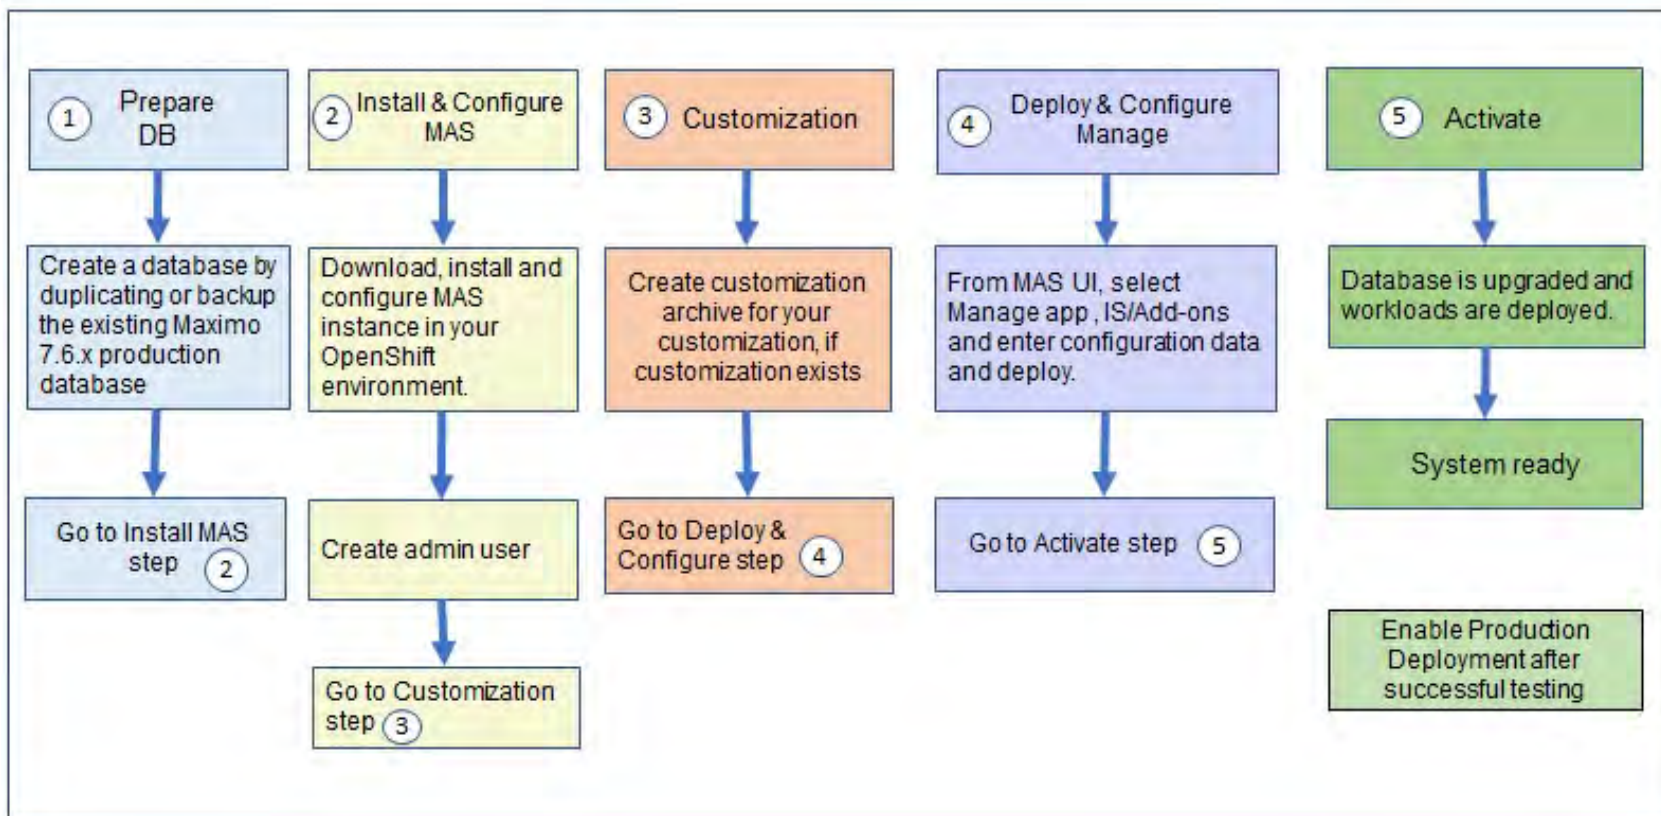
1 Prepare DB

Create a database by duplicating or backup the existing Maximo 7.6.x production database

Go to Install MAS step 2

2 Install & Configure MAS

Download, install and configure MAS instance in your OpenShift environment.

Create admin user

Go to Customization step 3

3 Customization

Create customization archive for your customization, if customization exists

Go to Deploy & Configure step 4

4 Deploy & Configure Manage

From MAS UI, select Manage app , IS/Add-ons and enter configuration data and deploy.

Go to Activate step 5

5 Activate

Database is upgraded and workloads are deployed.

System ready

Enable Production Deployment after successful testing